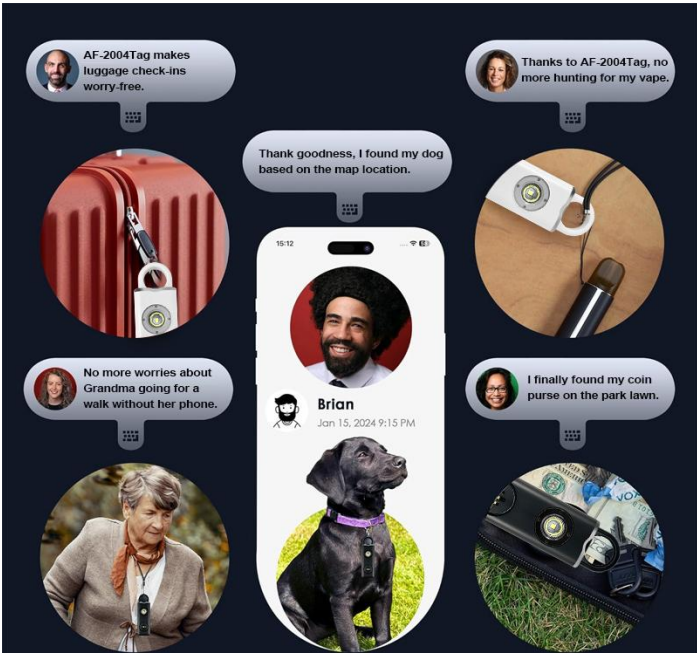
AF-2004Tag makes luggage check-ins worry-free.

Thanks to AF-2004Tag, no more hunting for my vape.

Thank goodness, I found my dog based on the map location.

15:12

Brian

Jan 15, 2024 9:15 PM

No more worries about Grandma going for a walk without her phone.

I finally found my coin purse on the park lawn.